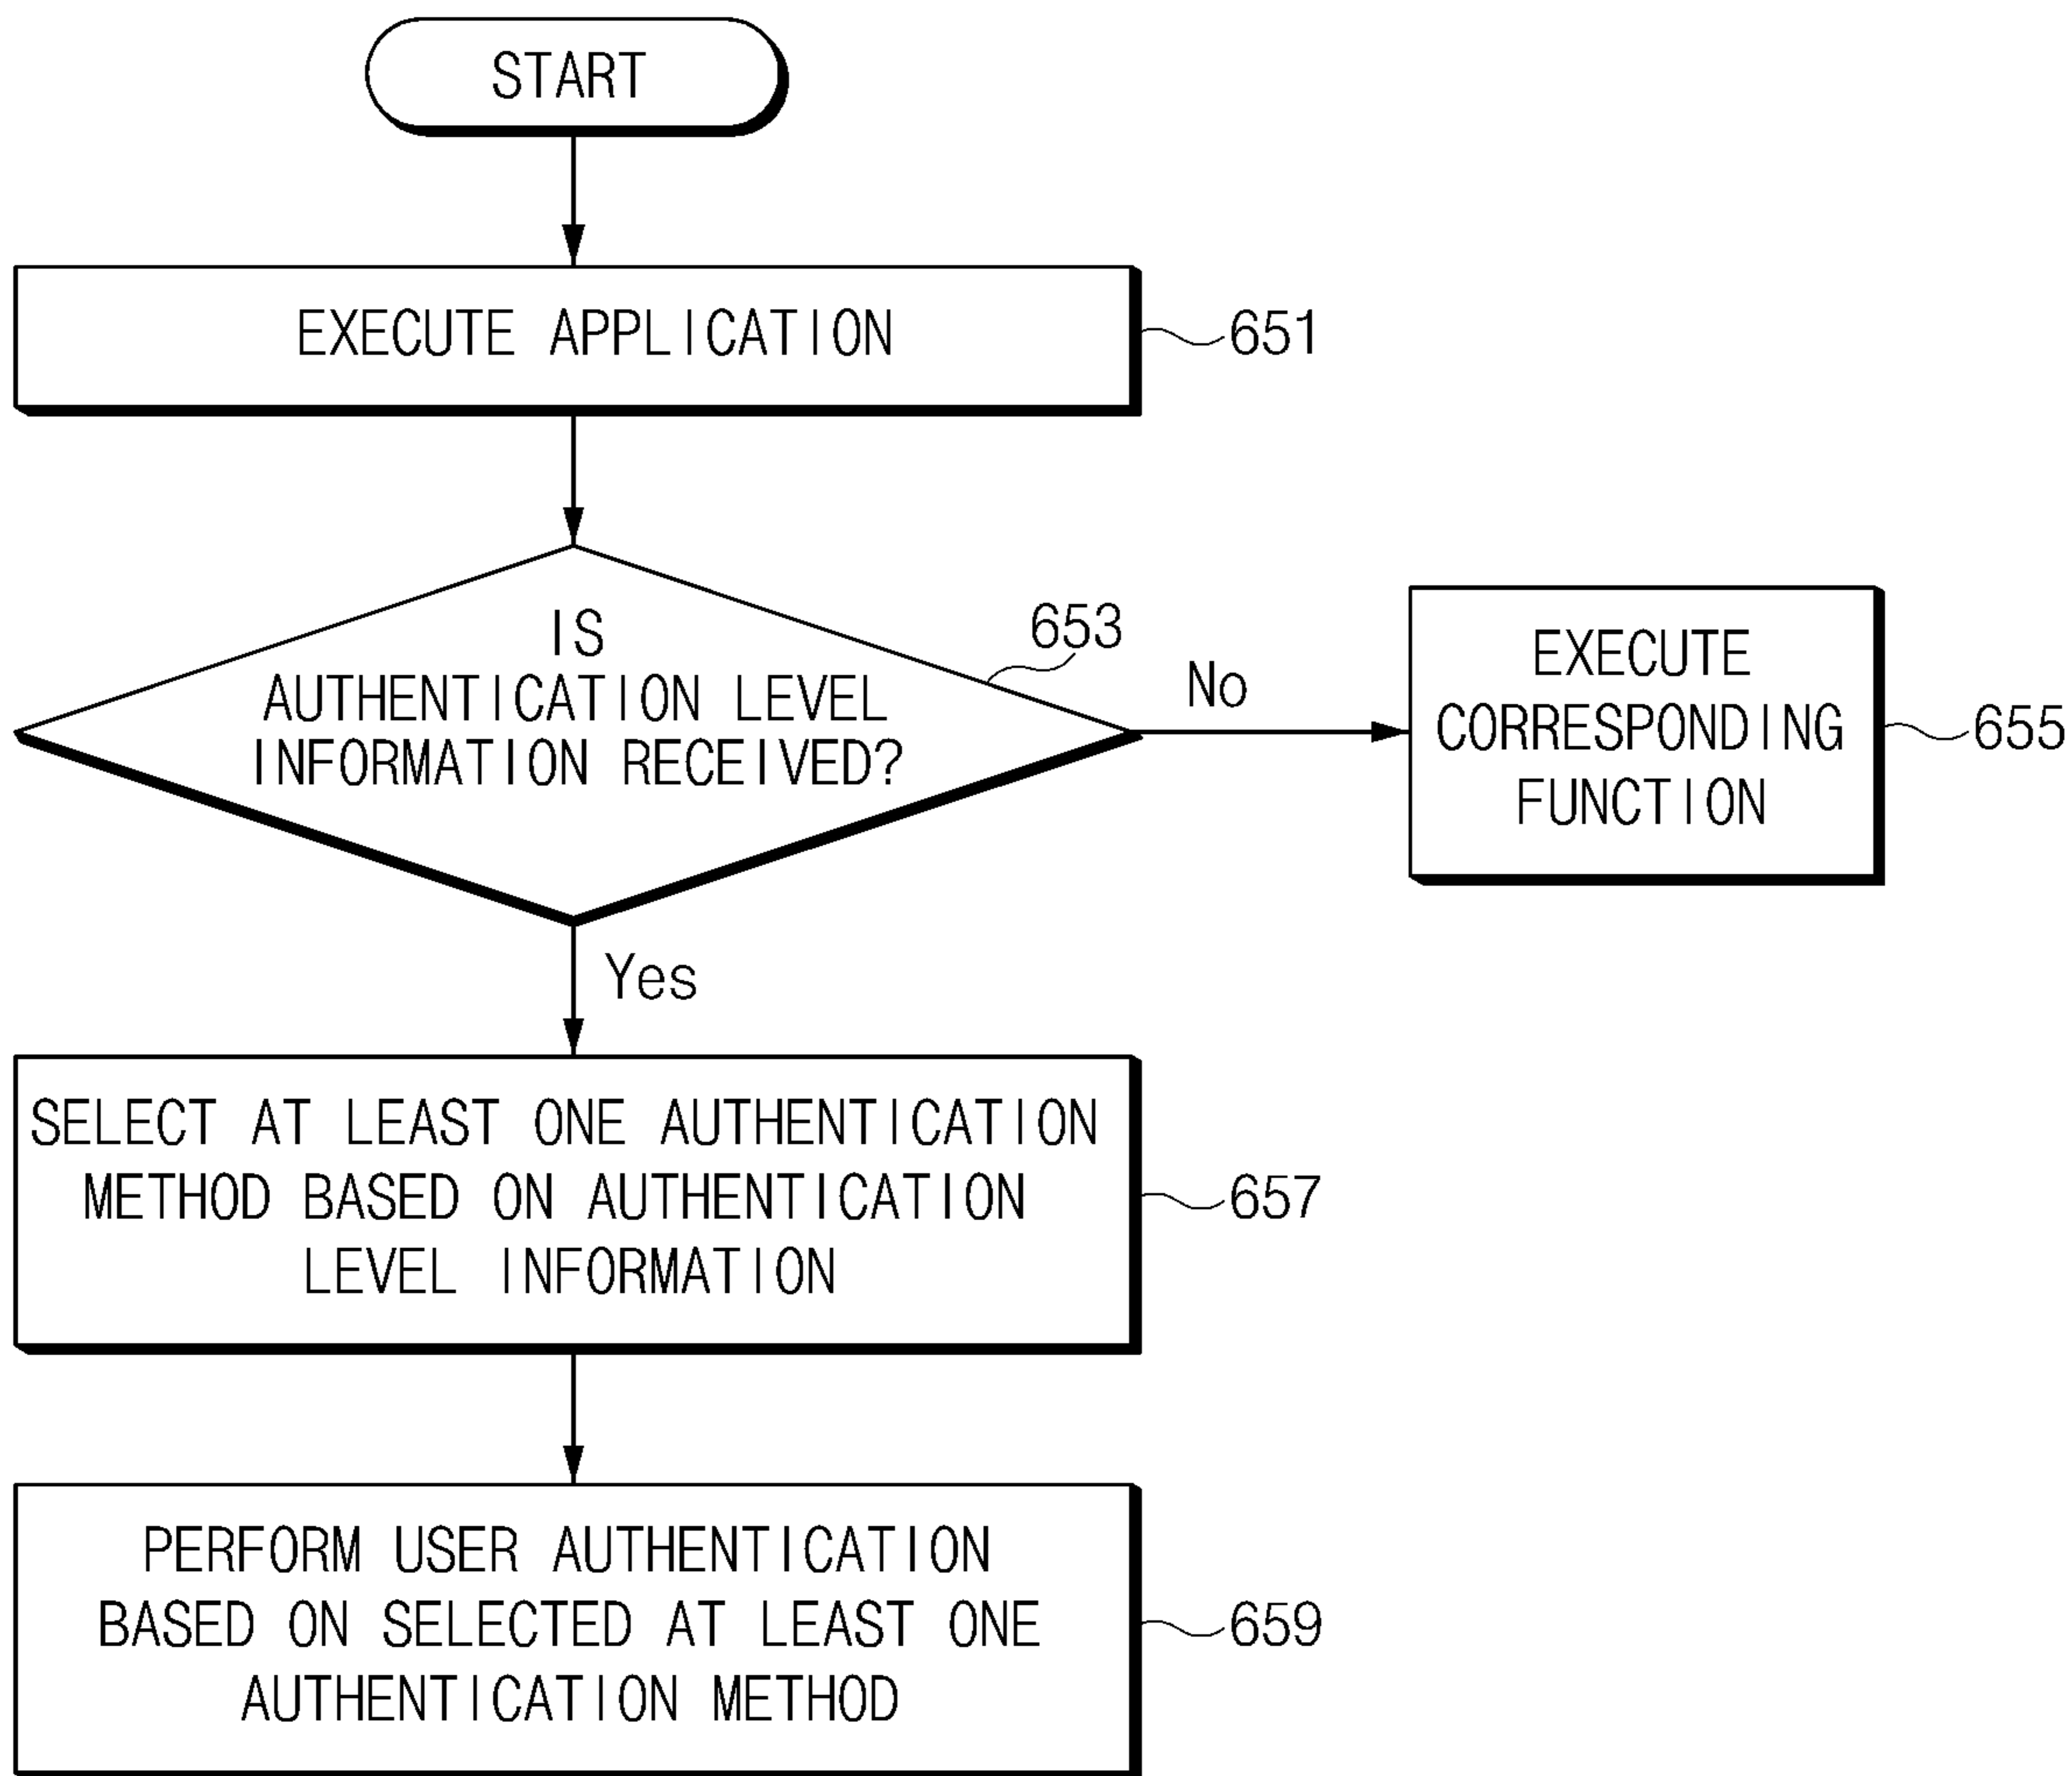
START

EXECUTE APPLICATION

651

IS AUTHENTICATION LEVEL INFORMATION RECEIVED?

653

No

EXECUTE CORRESPONDING FUNCTION

655

Yes

SELECT AT LEAST ONE AUTHENTICATION METHOD BASED ON AUTHENTICATION LEVEL INFORMATION

657

PERFORM USER AUTHENTICATION BASED ON SELECTED AT LEAST ONE AUTHENTICATION METHOD

659